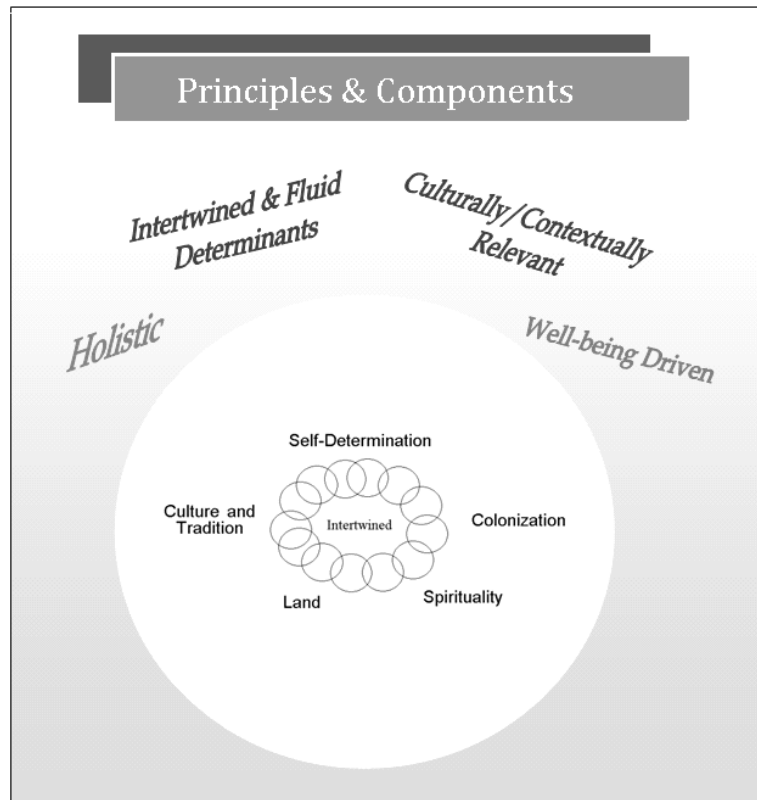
Principles & Components

Intertwined & Fluid Determinants

Culturally/Contextually Relevant

Holistic

Well-being Driven

Self-Determination

Culture and Tradition

Intertwined

Colonization

Land

Spirituality